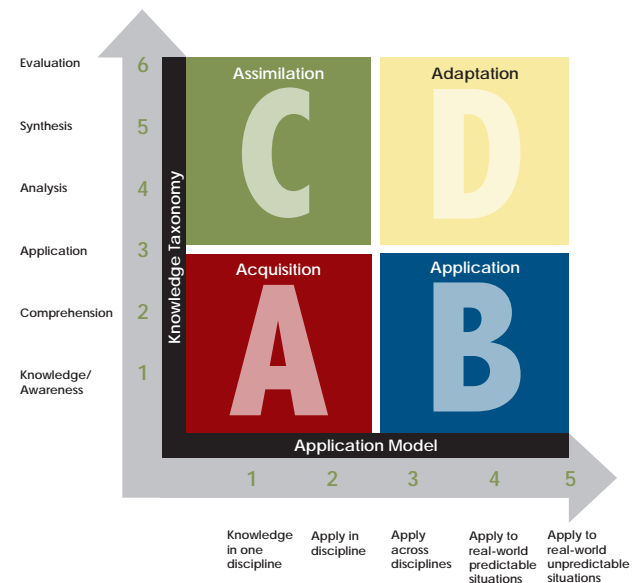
Evaluation 6
Synthesis 5
Analysis 4
Application 3
Comprehension 2
Knowledge/ Awareness 1

Knowledge Taxonomy

Assimilation
C

Adaptation
D

Acquisition
A

Application
B

Application Model

1 2 3 4 5

Knowledge in one discipline

Apply in discipline

Apply across disciplines

Apply to real-world predictable situations

Apply to real-world unpredictable situations